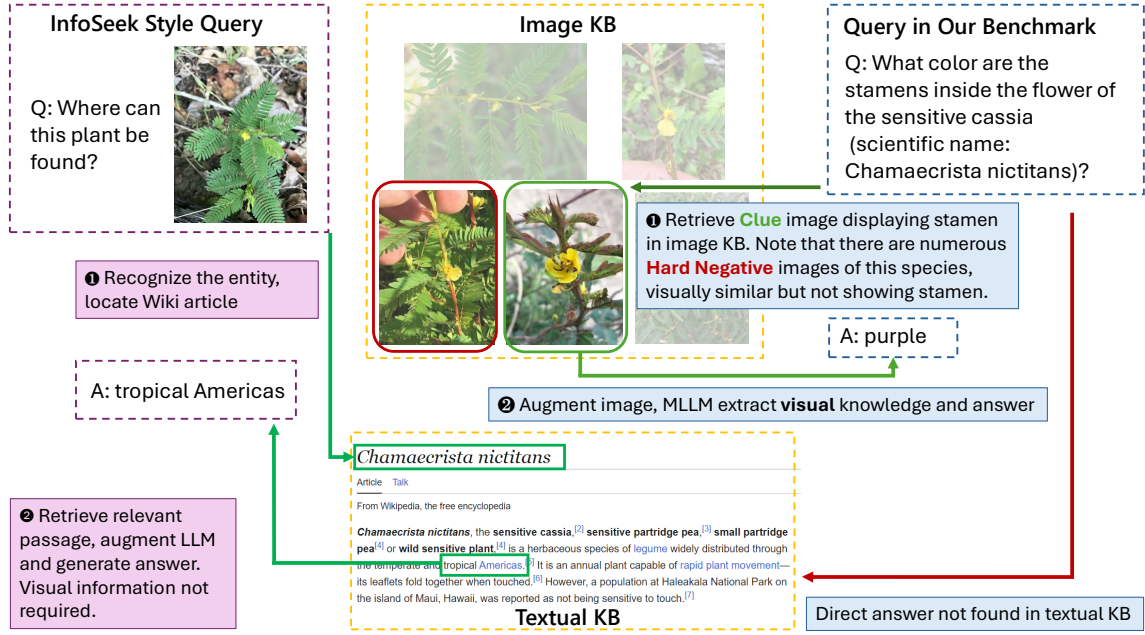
InfoSeek Style Query

Q: Where can this plant be found?

❶ Recognize the entity, locate Wiki article

A: tropical Americas

❷ Retrieve relevant passage, augment LLM and generate answer. Visual information not required.

Image KB

Query in Our Benchmark

Q: What color are the stamens inside the flower of the sensitive cassia (scientific name: Chamaecrista nictitans)?

❶ Retrieve **Clue** image displaying stamen in image KB. Note that there are numerous **Hard Negative** images of this species, visually similar but not showing stamen.

A: purple

❷ Augment image, MLLM extract **visual** knowledge and answer

*Chamaecrista nictitans*

Article Talk

From Wikipedia, the free encyclopedia

***Chamaecrista nictitans***, the **sensitive cassia**,[2] **sensitive partridge pea**,[3] **small partridge pea**[4] or **wild sensitive plant**,[4] is a herbaceous species of legume widely distributed through the temperate and tropical Americas.[1] It is an annual plant capable of rapid plant movement—its leaflets fold together when touched.[6] However, a population at Haleakala National Park on the island of Maui, Hawaii, was reported as not being sensitive to touch.[7]

Textual KB

Direct answer not found in textual KB